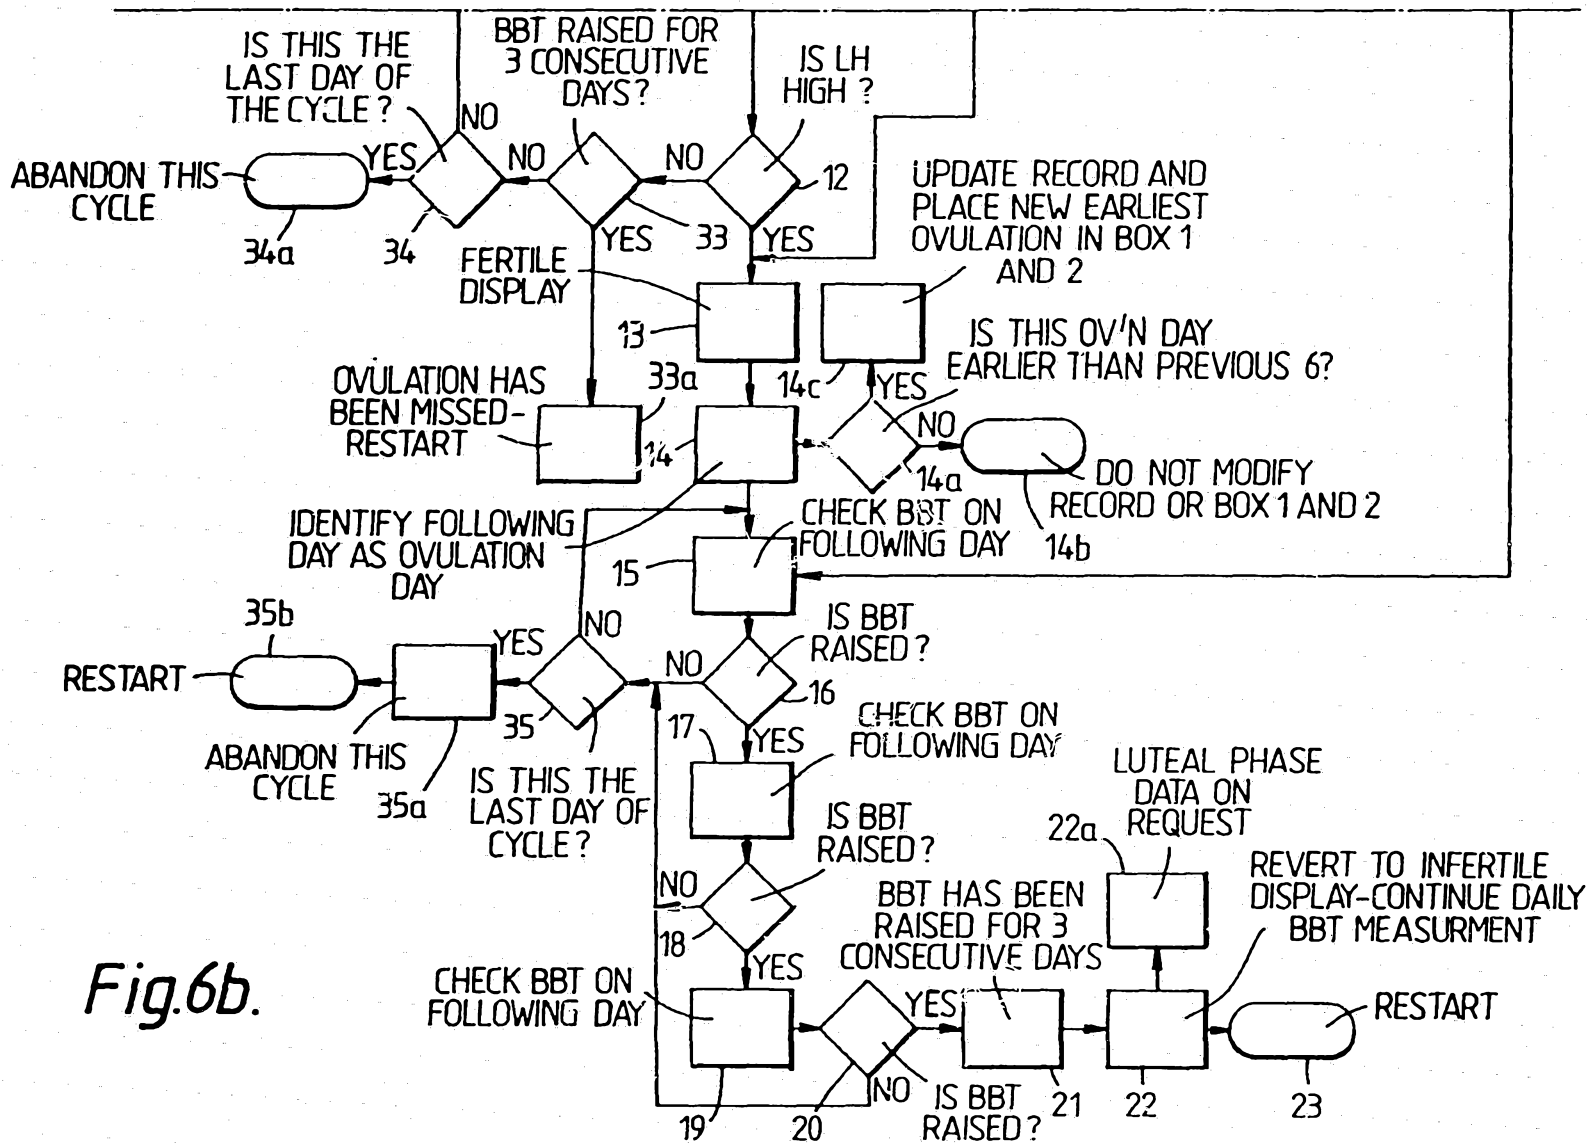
IS THIS THE LAST DAY OF THE CYCLE ?

BBT RAISED FOR 3 CONSECUTIVE DAYS ?

IS LH HIGH ?

NO

YES

NO

NO

ABANDON THIS CYCLE

12

YES

33

YES

34a

34

UPDATE RECORD AND PLACE NEW EARLIEST OVULATION IN BOX 1 AND 2

FERTILE DISPLAY

13

IS THIS OV'N DAY EARLIER THAN PREVIOUS 6?

OVULATION HAS BEEN MISSED-RESTART

33a

14c

YES

NO

14

14a

DO NOT MODIFY RECORD OR BOX 1 AND 2

IDENTIFY FOLLOWING DAY AS OVULATION DAY

CHECK BBT ON FOLLOWING DAY

14b

15

35b

NO

IS BBT RAISED?

YES

RESTART

NO

16

35

17

YES

CHECK BBT ON FOLLOWING DAY

ABANDON THIS CYCLE

IS THIS THE LAST DAY OF CYCLE?

35a

LUTEAL PHASE DATA ON REQUEST

IS BBT RAISED?

22a

REVERT TO INFERTILE DISPLAY-CONTINUE DAILY BBT MEASURMENT

NO

BBT HAS BEEN RAISED FOR 3 CONSECUTIVE DAYS

18

YES

Fig.6b.

CHECK BBT ON FOLLOWING DAY

YES

RESTART

NO

IS BBT RAISED?

19

20

21

22

23